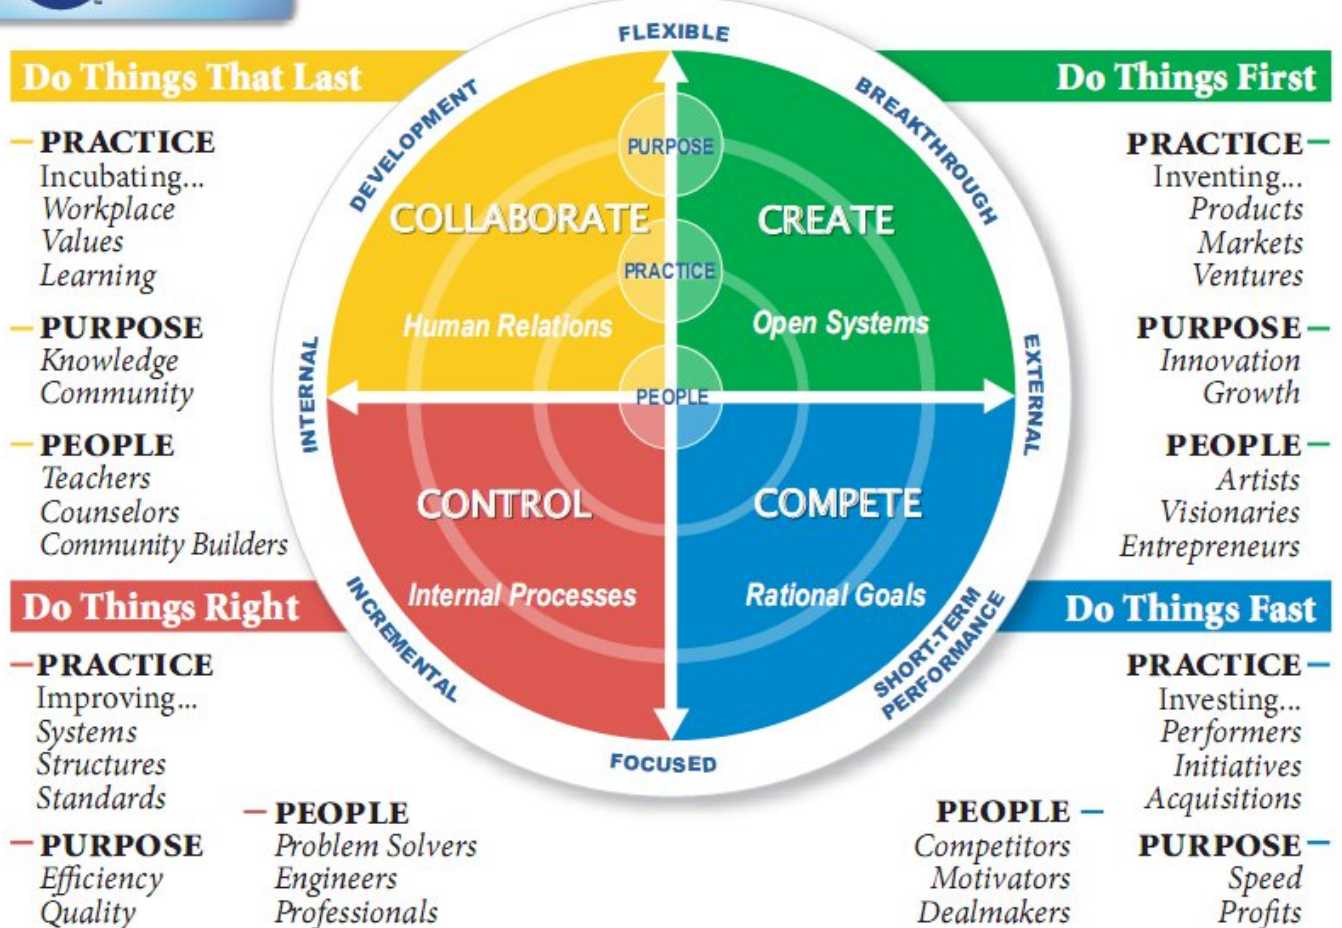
Do Things That Last

PRACTICE
Incubating...
Workplace
Values
Learning

PURPOSE
Knowledge
Community

PEOPLE
Teachers
Counselors
Community Builders

Do Things First

PRACTICE
Inventing...
Products
Markets
Ventures

PURPOSE
Innovation
Growth

PEOPLE
Artists
Visionaries
Entrepreneurs

FLEXIBLE
DEVELOPMENT
BREAKTHROUGH
PURPOSE
COLLABORATE
CREATE
PRACTICE
Human Relations
Open Systems
INTERNAL
EXTERNAL
PEOPLE
CONTROL
COMPETE
Internal Processes
Rational Goals
INCREMENTAL
SHORT-TERM PERFORMANCE
FOCUSED

Do Things Right

PRACTICE
Improving...
Systems
Structures
Standards

PURPOSE
Efficiency
Quality

PEOPLE
Problem Solvers
Engineers
Professionals

Do Things Fast

PRACTICE
Investing...
Performers
Initiatives
Acquisitions

PEOPLE
Competitors
Motivators
Dealmakers

PURPOSE
Speed
Profits